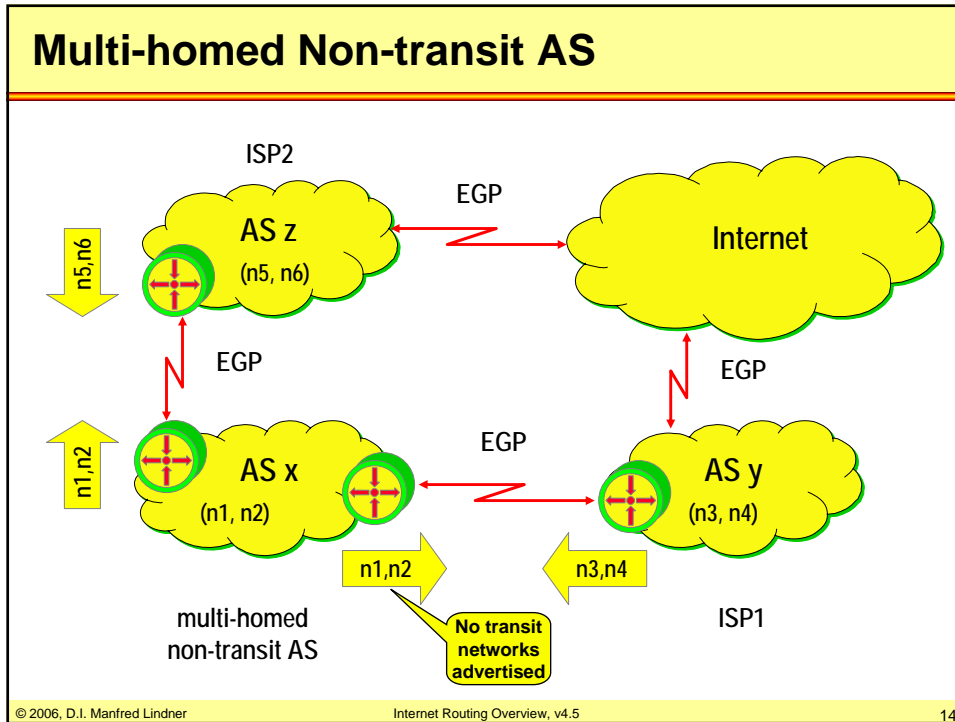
Multi-homed Non-transit AS

ISP2

EGP

AS z

(n5, n6)

Internet

n5,n6

EGP

EGP

EGP

n1,n2

AS x

(n1, n2)

AS y

(n3, n4)

n1,n2

n3,n4

multi-homed non-transit AS

No transit networks advertised

ISP1

© 2006, D.I. Manfred Lindner

Internet Routing Overview, v4.5

14